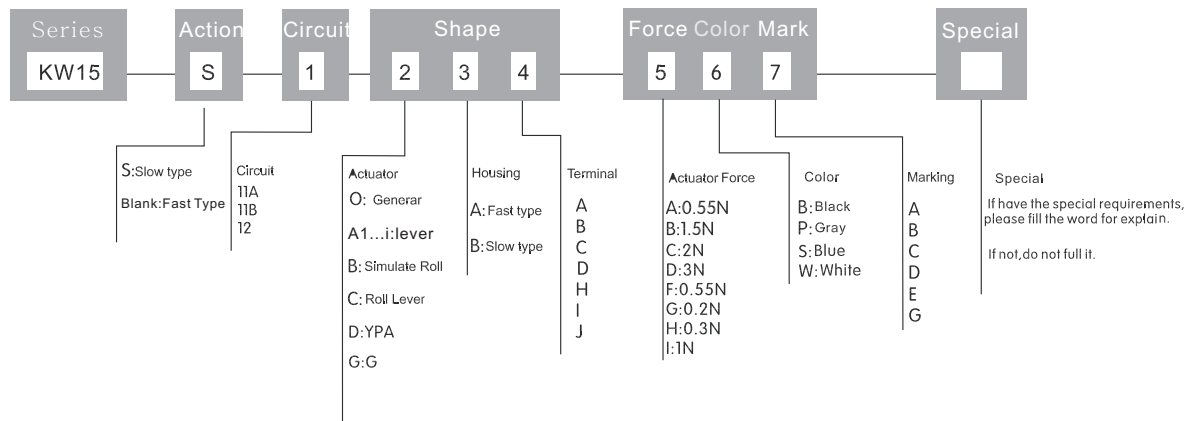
Series
KW15

Action
S

Circuit
1

Shape
2 3 4

Force Color Mark
5 6 7

Special

S:Slow type
Blank:Fast Type

Circuit
11A
11B
12

Actuator
O: Generar
A1...i:lever
B: Simulate Roll
C: Roll Lever
D:YPA
G:G

Housing
A: Fast type
B: Slow type

Terminal
A
B
C
D
H
I
J

Actuator Force
A:0.55N
B:1.5N
C:2N
D:3N
F:0.55N
G:0.2N
H:0.3N
I:1N

Color
B: Black
P: Gray
S: Blue
W: White

Marking
A
B
C
D
E
G

Special
If have the special requirements, please fill the word for explain.

If not,do not full it.